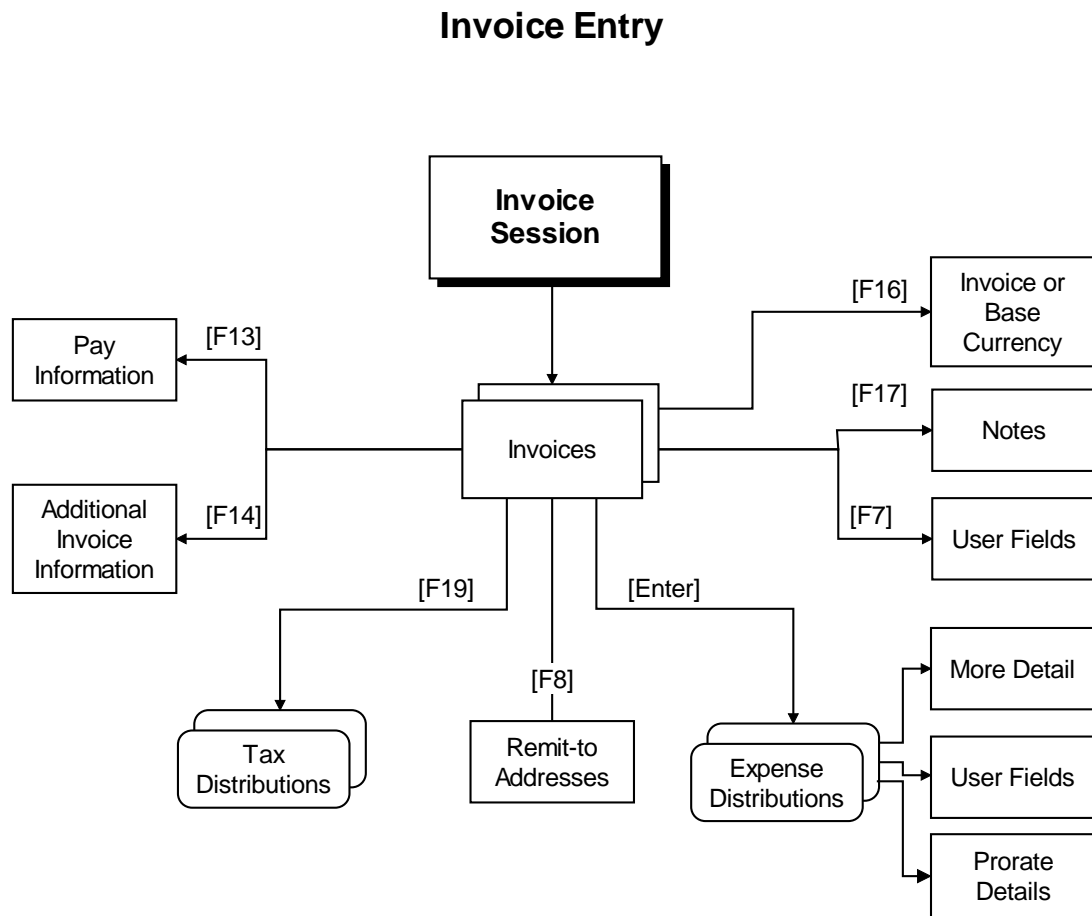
Invoice Entry

Invoice Session

Invoices

[F13]

Pay Information

[F14]

Additional Invoice Information

[F16]

Invoice or Base Currency

[F17]

Notes

[F7]

User Fields

[F19]

Tax Distributions

[F8]

Remit-to Addresses

[Enter]

Expense Distributions

More Detail

User Fields

Prorate Details